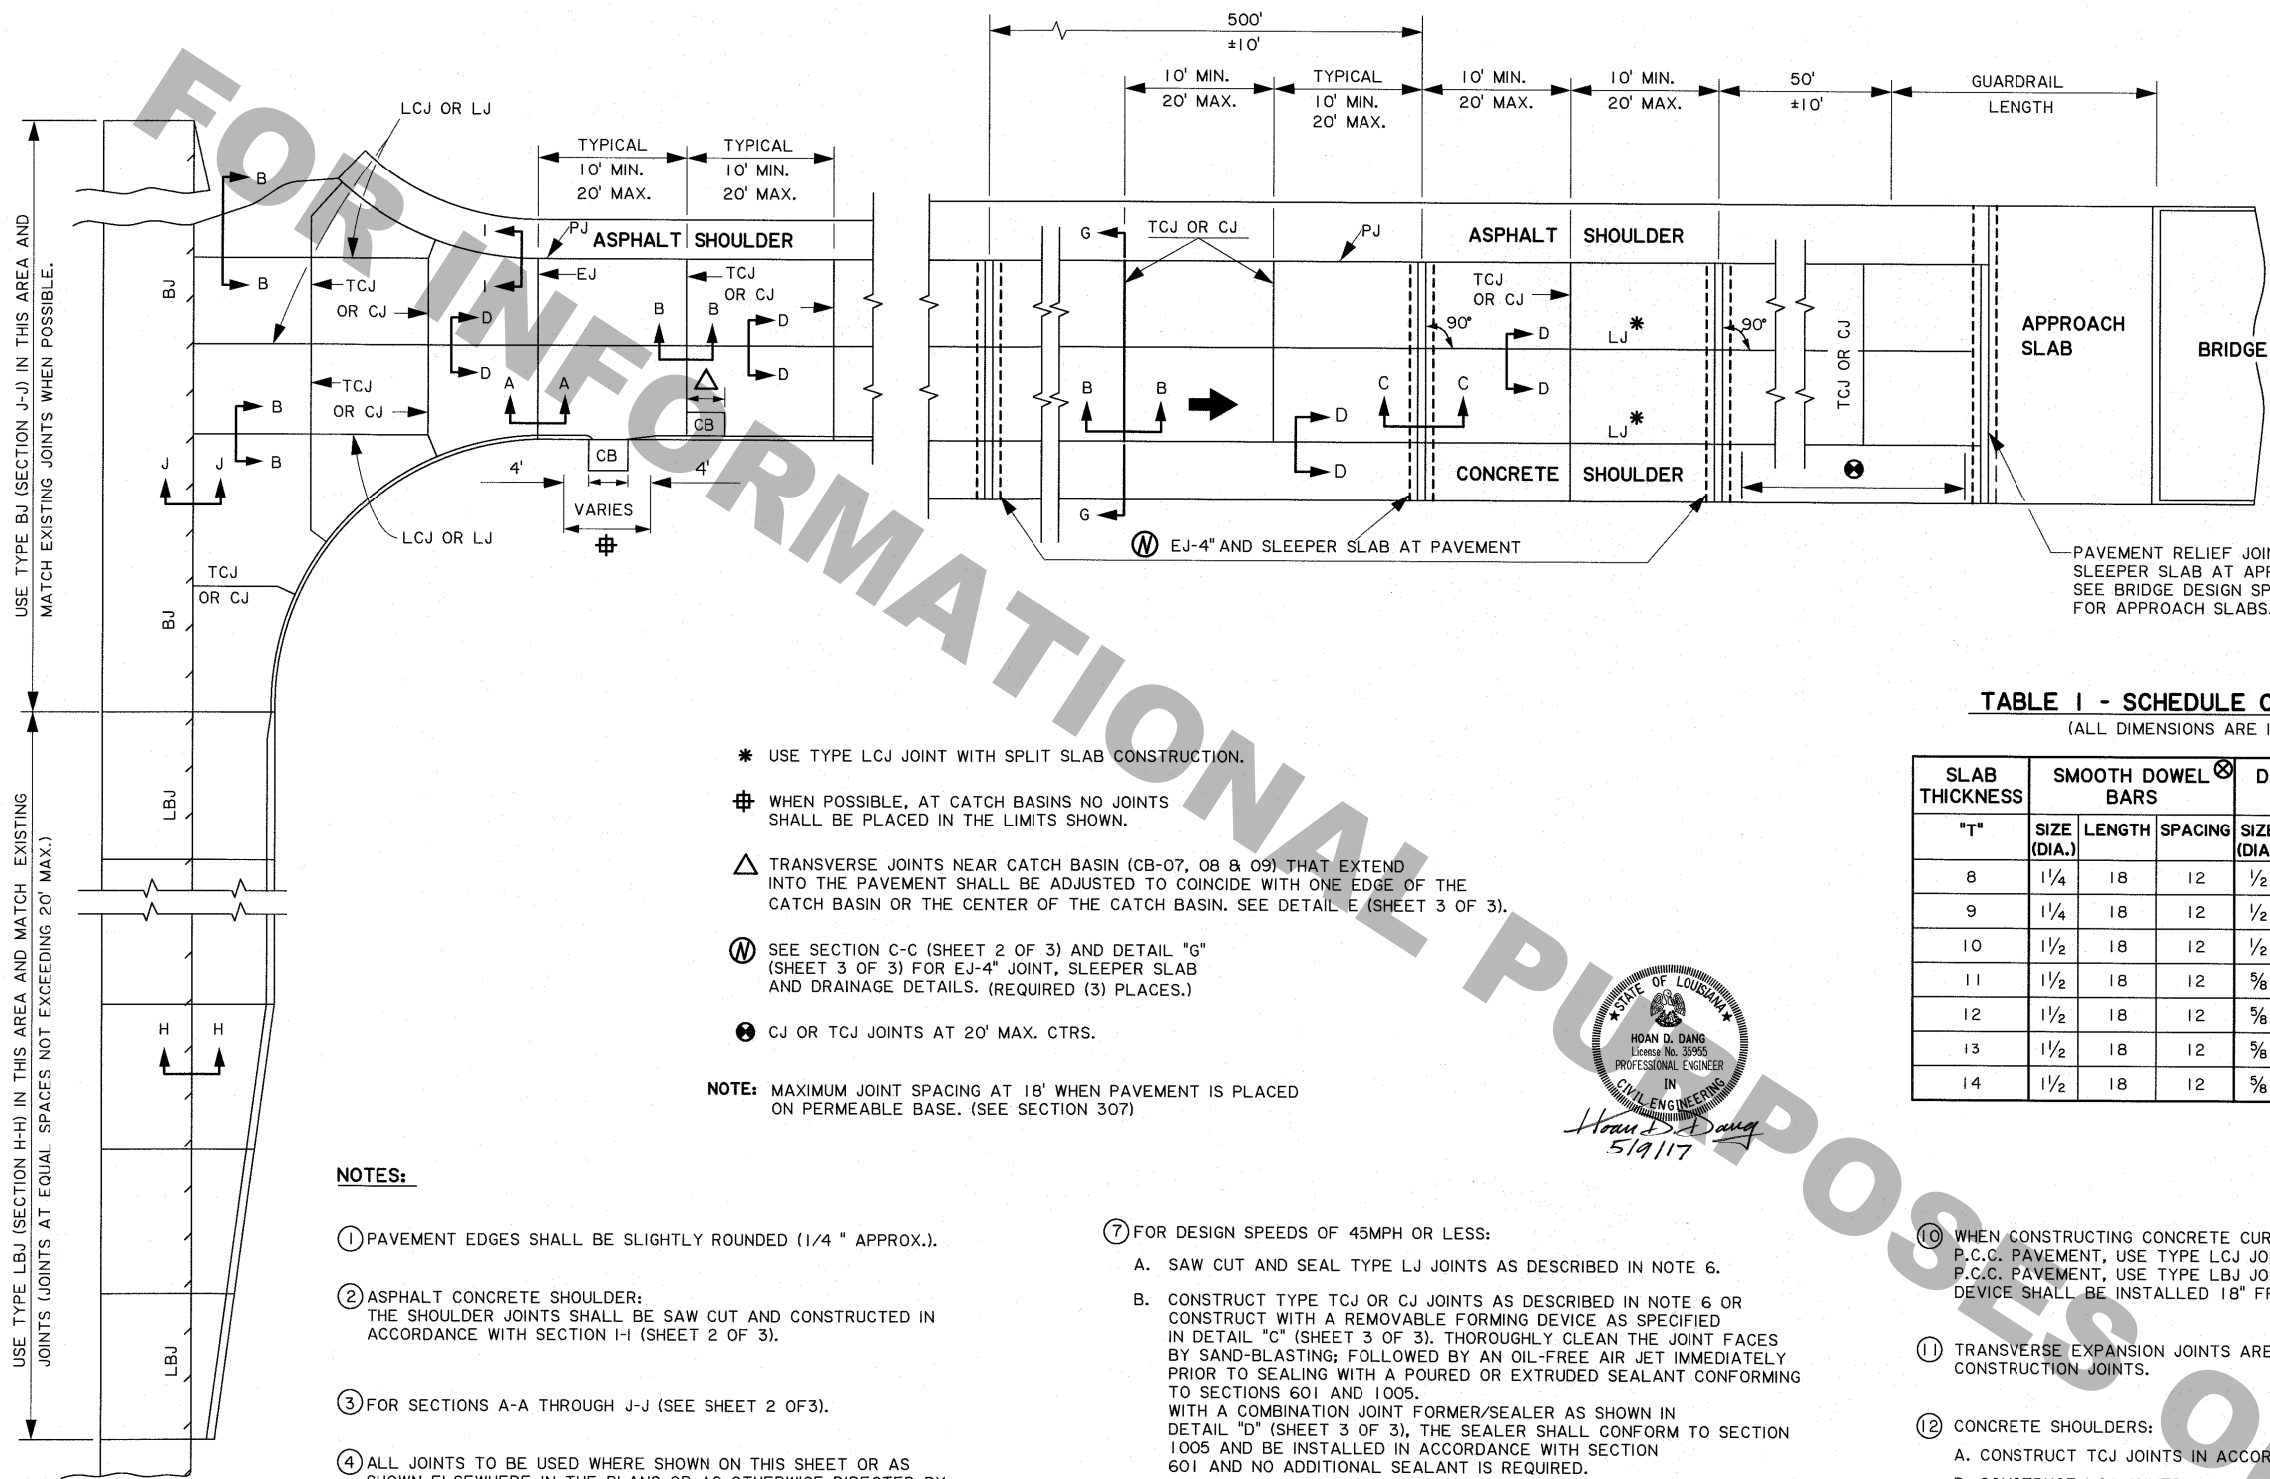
FOR INFORMATIONAL PURPOSES O

USE TYPE BJ (SECTION J-J) IN THIS AREA AND MATCH EXISTING JOINTS WHEN POSSIBLE.

USE TYPE LBJ (SECTION H-H) IN THIS AREA AND MATCH EXISTING JOINTS (JOINTS AT EQUAL SPACES NOT EXCEEDING 20' MAX.)

BJ
BJ
LBJ
LBJ

LCJ OR LJ
B B B B
TCJ OR CJ
TCJ OR CJ
J J
H H
TCJ OR CJ

TYPICAL 10' MIN. 20' MAX.
TYPICAL 10' MIN. 20' MAX.
PJ
ASPHALT SHOULDER
I I
EJ
TCJ OR CJ
D D D D
B B
A A
CB
CB
4'
4'
VARIES
LCJ OR LJ

500' ±10'
10' MIN. 20' MAX.
TYPICAL 10' MIN. 20' MAX.
10' MIN. 20' MAX.
10' MIN. 20' MAX.
50' ±10'
GUARDRAIL LENGTH

G
TCJ OR CJ
PJ
ASPHALT SHOULDER
TCJ OR CJ
90°
90°
LJ*
LJ*
D D D D
B B
C C
TCJ OR CJ
APPROACH SLAB
BRIDGE
CONCRETE SHOULDER
G
Ⓝ EJ-4" AND SLEEPER SLAB AT PAVEMENT

PAVEMENT RELIEF JOI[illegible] SLEEPER SLAB AT APP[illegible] SEE BRIDGE DESIGN SP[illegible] FOR APPROACH SLABS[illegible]

* USE TYPE LCJ JOINT WITH SPLIT SLAB CONSTRUCTION.

⌗ WHEN POSSIBLE, AT CATCH BASINS NO JOINTS SHALL BE PLACED IN THE LIMITS SHOWN.

△ TRANSVERSE JOINTS NEAR CATCH BASIN (CB-07, 08 & 09) THAT EXTEND INTO THE PAVEMENT SHALL BE ADJUSTED TO COINCIDE WITH ONE EDGE OF THE CATCH BASIN OR THE CENTER OF THE CATCH BASIN. SEE DETAIL E (SHEET 3 OF 3).

Ⓝ SEE SECTION C-C (SHEET 2 OF 3) AND DETAIL "G" (SHEET 3 OF 3) FOR EJ-4" JOINT, SLEEPER SLAB AND DRAINAGE DETAILS. (REQUIRED (3) PLACES.)

⊗ CJ OR TCJ JOINTS AT 20' MAX. CTRS.

NOTE: MAXIMUM JOINT SPACING AT 18' WHEN PAVEMENT IS PLACED ON PERMEABLE BASE. (SEE SECTION 307)

STATE OF LOUISIANA
HOAN D. DANG
License No. 35955
PROFESSIONAL ENGINEER
IN
CIVIL ENGINEERING
Hoan D. Dang
5/9/17

TABLE I - SCHEDULE O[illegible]
(ALL DIMENSIONS ARE I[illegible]

| SLAB THICKNESS | SMOOTH DOWEL ⊗ BARS | | | D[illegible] |
|---|---|---|---|---|
| "T" | SIZE (DIA.) | LENGTH | SPACING | SIZ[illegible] (DIA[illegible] |
| 8 | $1\frac{1}{4}$ | 18 | 12 | $\frac{1}{2}$ |
| 9 | $1\frac{1}{4}$ | 18 | 12 | $\frac{1}{2}$ |
| 10 | $1\frac{1}{2}$ | 18 | 12 | $\frac{1}{2}$ |
| 11 | $1\frac{1}{2}$ | 18 | 12 | $\frac{5}{8}$ |
| 12 | $1\frac{1}{2}$ | 18 | 12 | $\frac{5}{8}$ |
| 13 | $1\frac{1}{2}$ | 18 | 12 | $\frac{5}{8}$ |
| 14 | $1\frac{1}{2}$ | 18 | 12 | $\frac{5}{8}$ |

NOTES:

① PAVEMENT EDGES SHALL BE SLIGHTLY ROUNDED (1/4 " APPROX.).

② ASPHALT CONCRETE SHOULDER: THE SHOULDER JOINTS SHALL BE SAW CUT AND CONSTRUCTED IN ACCORDANCE WITH SECTION I-I (SHEET 2 OF 3).

③ FOR SECTIONS A-A THROUGH J-J (SEE SHEET 2 OF3).

④ ALL JOINTS TO BE USED WHERE SHOWN ON THIS SHEET OR AS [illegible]

⑦ FOR DESIGN SPEEDS OF 45MPH OR LESS:

A. SAW CUT AND SEAL TYPE LJ JOINTS AS DESCRIBED IN NOTE 6.

B. CONSTRUCT TYPE TCJ OR CJ JOINTS AS DESCRIBED IN NOTE 6 OR CONSTRUCT WITH A REMOVABLE FORMING DEVICE AS SPECIFIED IN DETAIL "C" (SHEET 3 OF 3). THOROUGHLY CLEAN THE JOINT FACES BY SAND-BLASTING; FOLLOWED BY AN OIL-FREE AIR JET IMMEDIATELY PRIOR TO SEALING WITH A POURED OR EXTRUDED SEALANT CONFORMING TO SECTIONS 601 AND 1005.
WITH A COMBINATION JOINT FORMER/SEALER AS SHOWN IN DETAIL "D" (SHEET 3 OF 3), THE SEALER SHALL CONFORM TO SECTION 1005 AND BE INSTALLED IN ACCORDANCE WITH SECTION 601 AND NO ADDITIONAL SEALANT IS REQUIRED.

⑩ WHEN CONSTRUCTING CONCRETE CUR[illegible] P.C.C. PAVEMENT, USE TYPE LCJ JO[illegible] P.C.C. PAVEMENT, USE TYPE LBJ JO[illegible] DEVICE SHALL BE INSTALLED 18" FR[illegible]

⑪ TRANSVERSE EXPANSION JOINTS ARE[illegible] CONSTRUCTION JOINTS.

⑫ CONCRETE SHOULDERS:
A. CONSTRUCT TCJ JOINTS IN ACCOR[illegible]